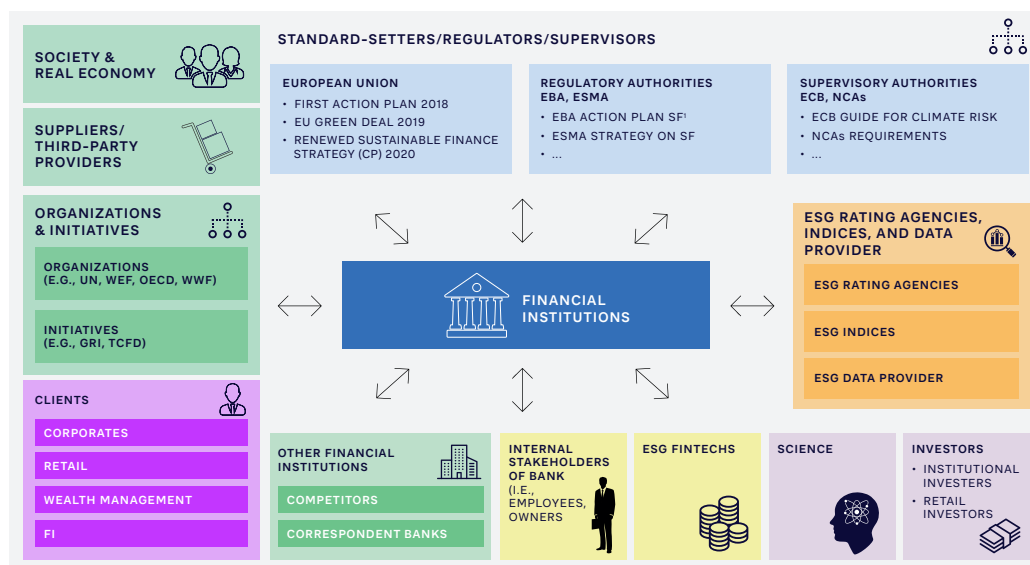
SOCIETY & REAL ECONOMY

SUPPLIERS/ THIRD-PARTY PROVIDERS

ORGANIZATIONS & INITIATIVES

ORGANIZATIONS (E.G., UN, WEF, OECD, WWF)

INITIATIVES (E.G., GRI, TCFD)

CLIENTS

CORPORATES

RETAIL

WEALTH MANAGEMENT

FI

STANDARD-SETTERS/REGULATORS/SUPERVISORS

EUROPEAN UNION
• FIRST ACTION PLAN 2018
• EU GREEN DEAL 2019
• RENEWED SUSTAINABLE FINANCE STRATEGY (CP) 2020

REGULATORY AUTHORITIES EBA, ESMA
• EBA ACTION PLAN SF¹
• ESMA STRATEGY ON SF
• ...

SUPERVISORY AUTHORITIES ECB, NCAs
• ECB GUIDE FOR CLIMATE RISK
• NCAs REQUIREMENTS
• ...

FINANCIAL INSTITUTIONS

ESG RATING AGENCIES, INDICES, AND DATA PROVIDER

ESG RATING AGENCIES

ESG INDICES

ESG DATA PROVIDER

OTHER FINANCIAL INSTITUTIONS

COMPETITORS

CORRESPONDENT BANKS

INTERNAL STAKEHOLDERS OF BANK (I.E., EMPLOYEES, OWNERS

ESG FINTECHS

SCIENCE

INVESTORS
• INSTITUTIONAL INVESTERS
• RETAIL INVESTORS